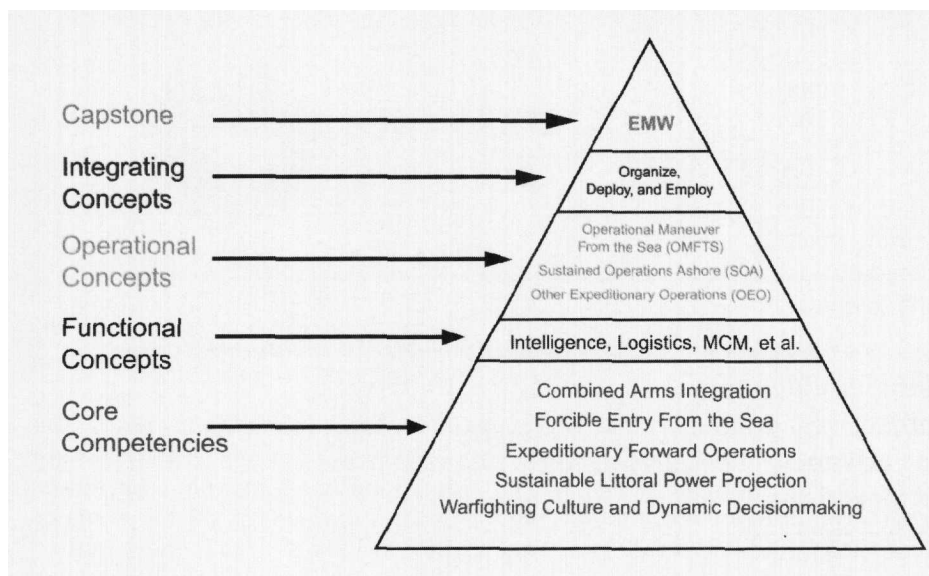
Capstone

Integrating Concepts

Operational Concepts

Functional Concepts

Core Competencies

EMW

Organize, Deploy, and Employ

Operational Maneuver From the Sea (OMFTS)
Sustained Operations Ashore (SOA)
Other Expeditionary Operations (OEO)

Intelligence, Logistics, MCM, et al.

Combined Arms Integration
Forcible Entry From the Sea
Expeditionary Forward Operations
Sustainable Littoral Power Projection
Warfighting Culture and Dynamic Decisionmaking